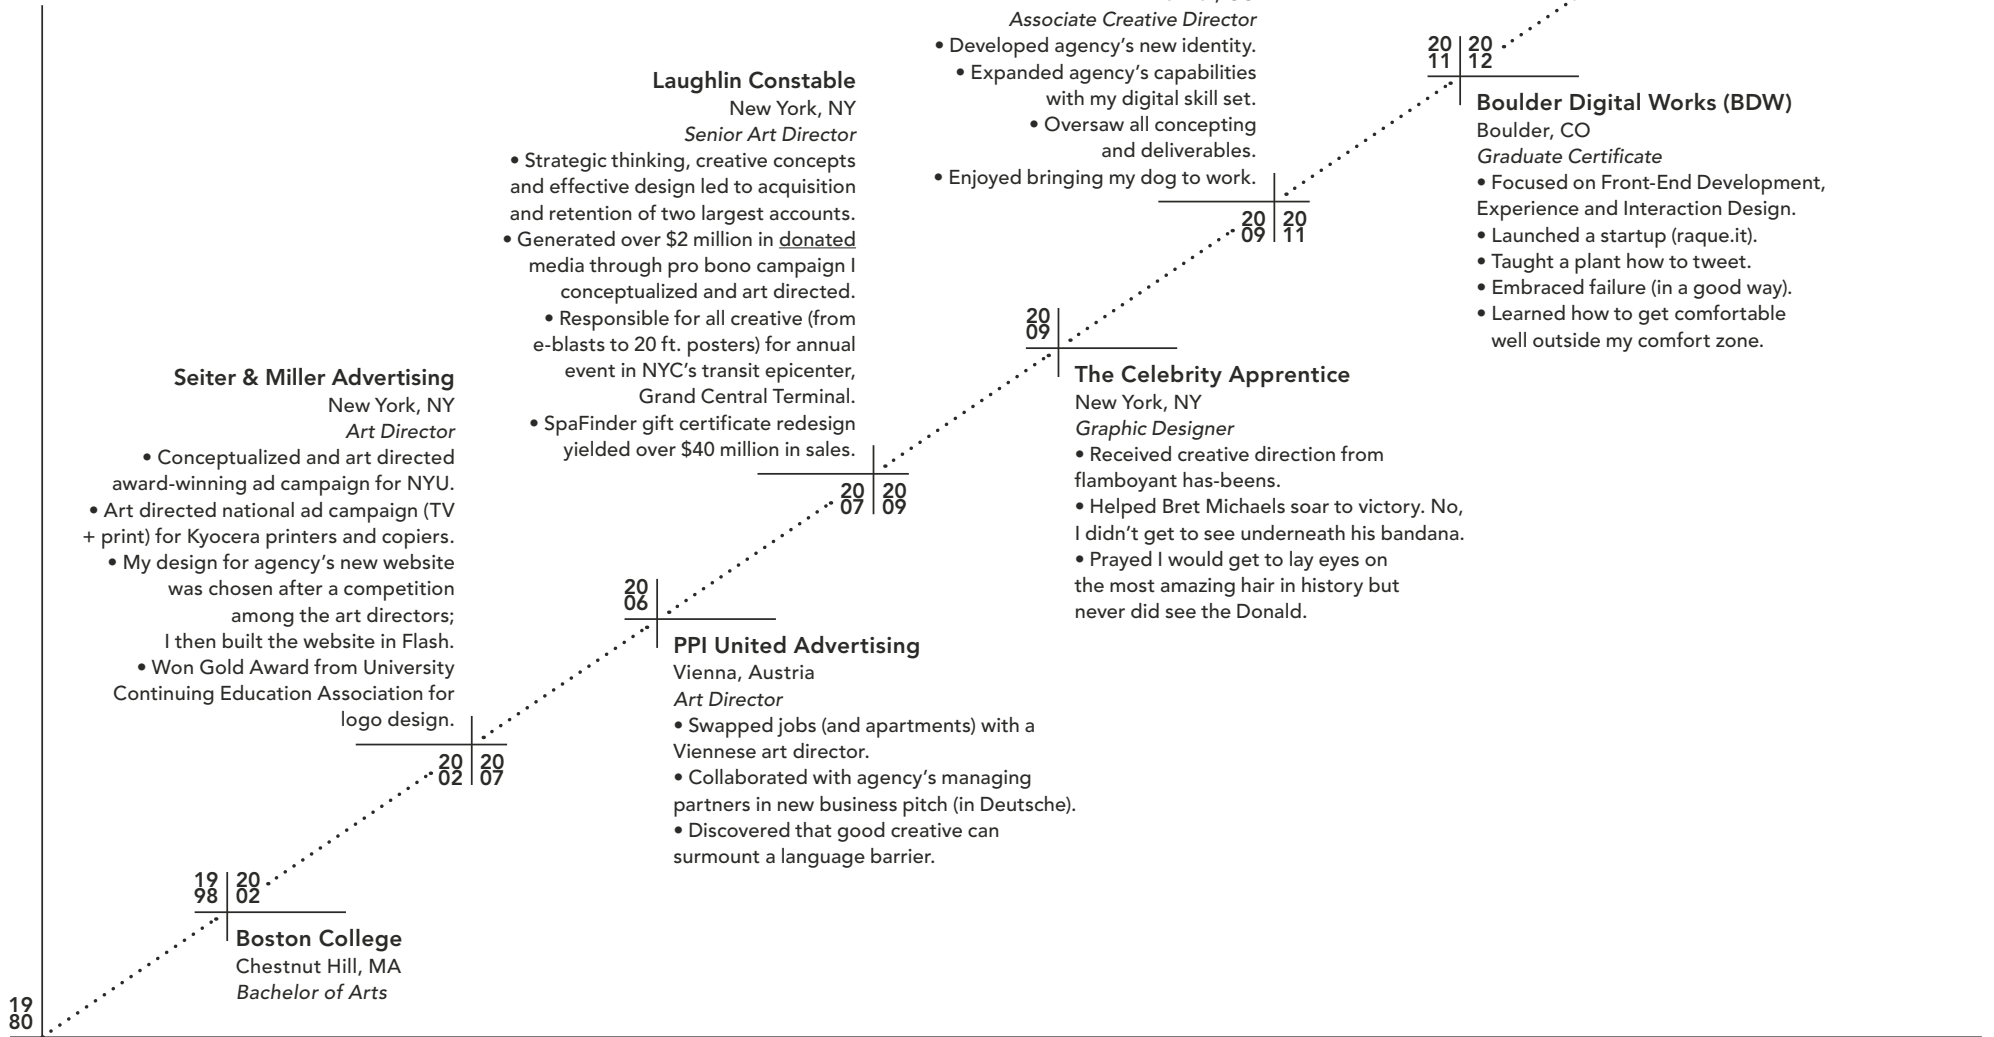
Associate Creative Director
• Developed agency's new identity.
• Expanded agency's capabilities with my digital skill set.
• Oversaw all concepting and deliverables.
• Enjoyed bringing my dog to work.

20 09 | 20 11

20 11 | 20 12

Boulder Digital Works (BDW)
Boulder, CO
Graduate Certificate
• Focused on Front-End Development, Experience and Interaction Design.
• Launched a startup (raque.it).
• Taught a plant how to tweet.
• Embraced failure (in a good way).
• Learned how to get comfortable well outside my comfort zone.

Laughlin Constable
New York, NY
Senior Art Director
• Strategic thinking, creative concepts and effective design led to acquisition and retention of two largest accounts.
• Generated over $2 million in donated media through pro bono campaign I conceptualized and art directed.
• Responsible for all creative (from e-blasts to 20 ft. posters) for annual event in NYC's transit epicenter, Grand Central Terminal.
• SpaFinder gift certificate redesign yielded over $40 million in sales.

20 07 | 20 09

20 09

The Celebrity Apprentice
New York, NY
Graphic Designer
• Received creative direction from flamboyant has-beens.
• Helped Bret Michaels soar to victory. No, I didn't get to see underneath his bandana.
• Prayed I would get to lay eyes on the most amazing hair in history but never did see the Donald.

Seiter & Miller Advertising
New York, NY
Art Director
• Conceptualized and art directed award-winning ad campaign for NYU.
• Art directed national ad campaign (TV + print) for Kyocera printers and copiers.
• My design for agency's new website was chosen after a competition among the art directors; I then built the website in Flash.
• Won Gold Award from University Continuing Education Association for logo design.

20 02 | 20 07

20 06

PPI United Advertising
Vienna, Austria
Art Director
• Swapped jobs (and apartments) with a Viennese art director.
• Collaborated with agency's managing partners in new business pitch (in Deutsche).
• Discovered that good creative can surmount a language barrier.

19 98 | 20 02

Boston College
Chestnut Hill, MA
Bachelor of Arts

19 80